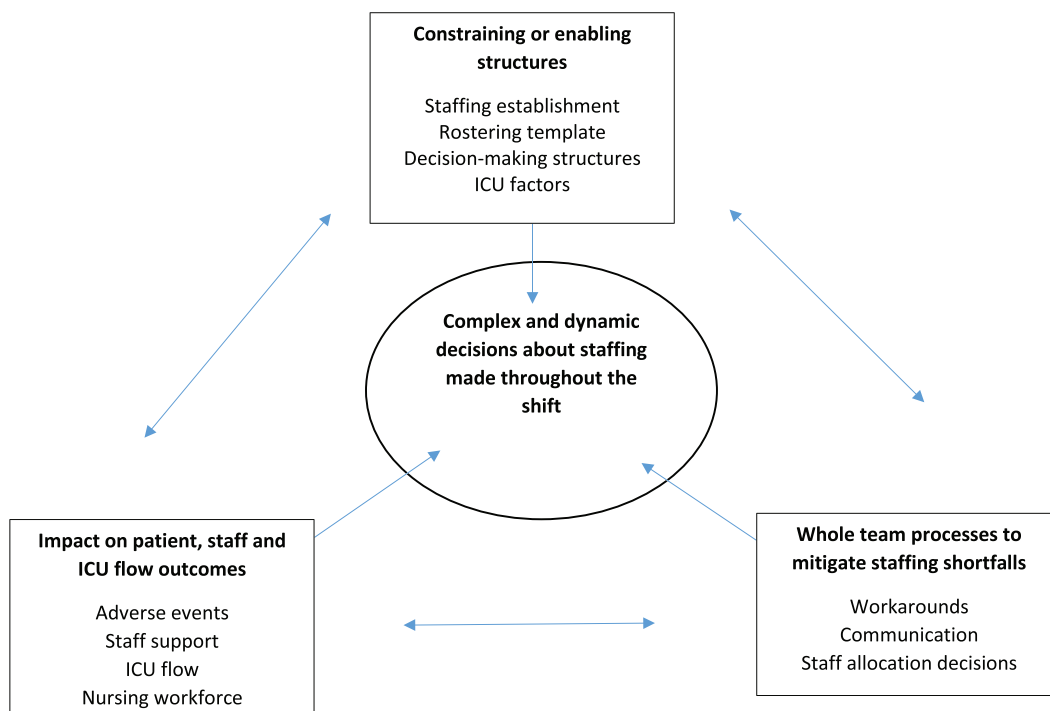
**Constraining or enabling structures**

Staffing establishment
Rostering template
Decision-making structures
ICU factors

**Complex and dynamic decisions about staffing made throughout the shift**

**Impact on patient, staff and ICU flow outcomes**

Adverse events
Staff support
ICU flow
Nursing workforce

**Whole team processes to mitigate staffing shortfalls**

Workarounds
Communication
Staff allocation decisions